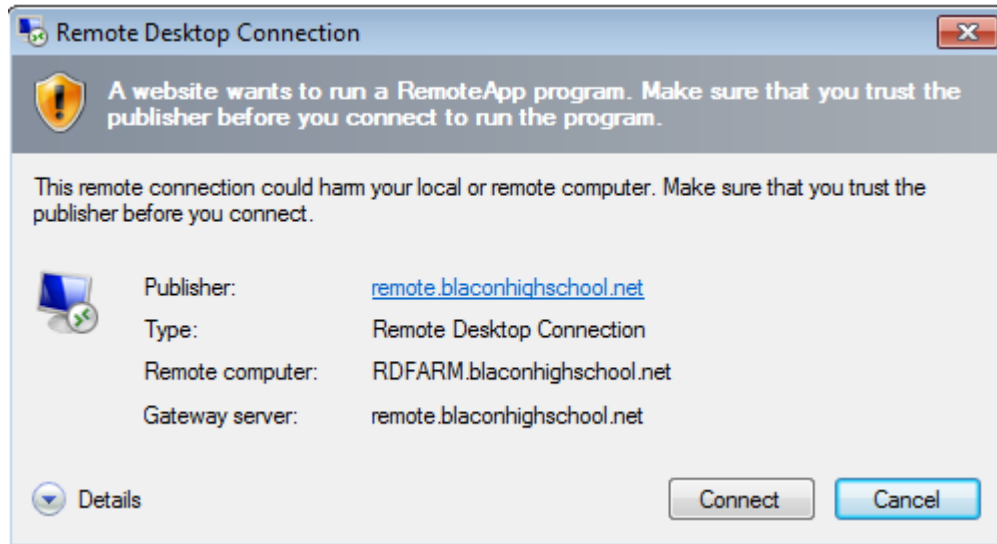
Remote Desktop Connection

A website wants to run a RemoteApp program. Make sure that you trust the publisher before you connect to run the program.

This remote connection could harm your local or remote computer. Make sure that you trust the publisher before you connect.

| | |
|---|---|
| Publisher: | remote.blaconhighschool.net |
| Type: | Remote Desktop Connection |
| Remote computer: | RDFARM.blaconhighschool.net |
| Gateway server: | remote.blaconhighschool.net |

Details

Connect

Cancel